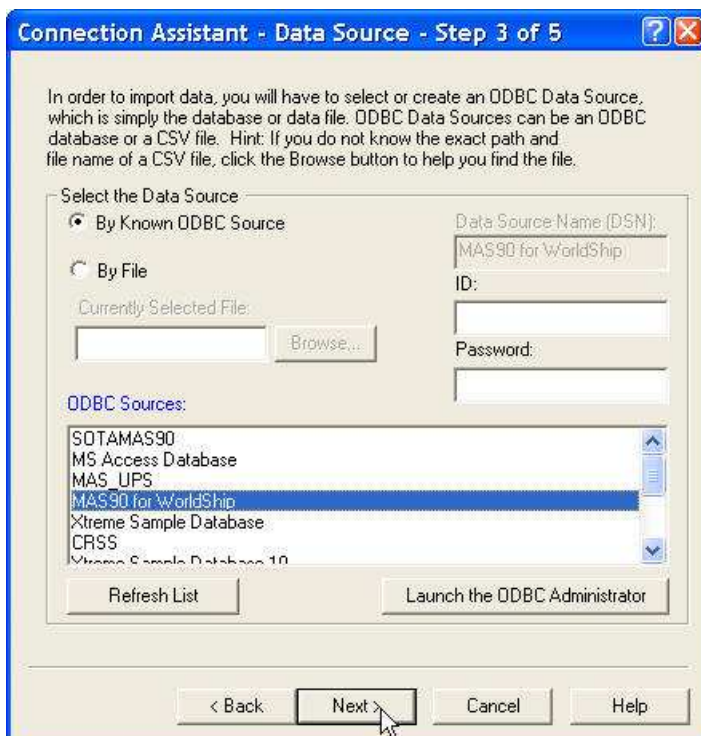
Connection Assistant - Data Source - Step 3 of 5

In order to import data, you will have to select or create an ODBC Data Source, which is simply the database or data file. ODBC Data Sources can be an ODBC database or a CSV file. Hint: If you do not know the exact path and file name of a CSV file, click the Browse button to help you find the file.

Select the Data Source
By Known ODBC Source
By File
Currently Selected File:
Browse...
Data Source Name (DSN):
MAS90 for WorldShip
ID:
Password:

ODBC Sources:
SOTAMAS90
MS Access Database
MAS_UPS
MAS90 for WorldShip
Xtreme Sample Database
CRSS
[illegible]

Refresh List
Launch the ODBC Administrator

< Back
Next >
Cancel
Help